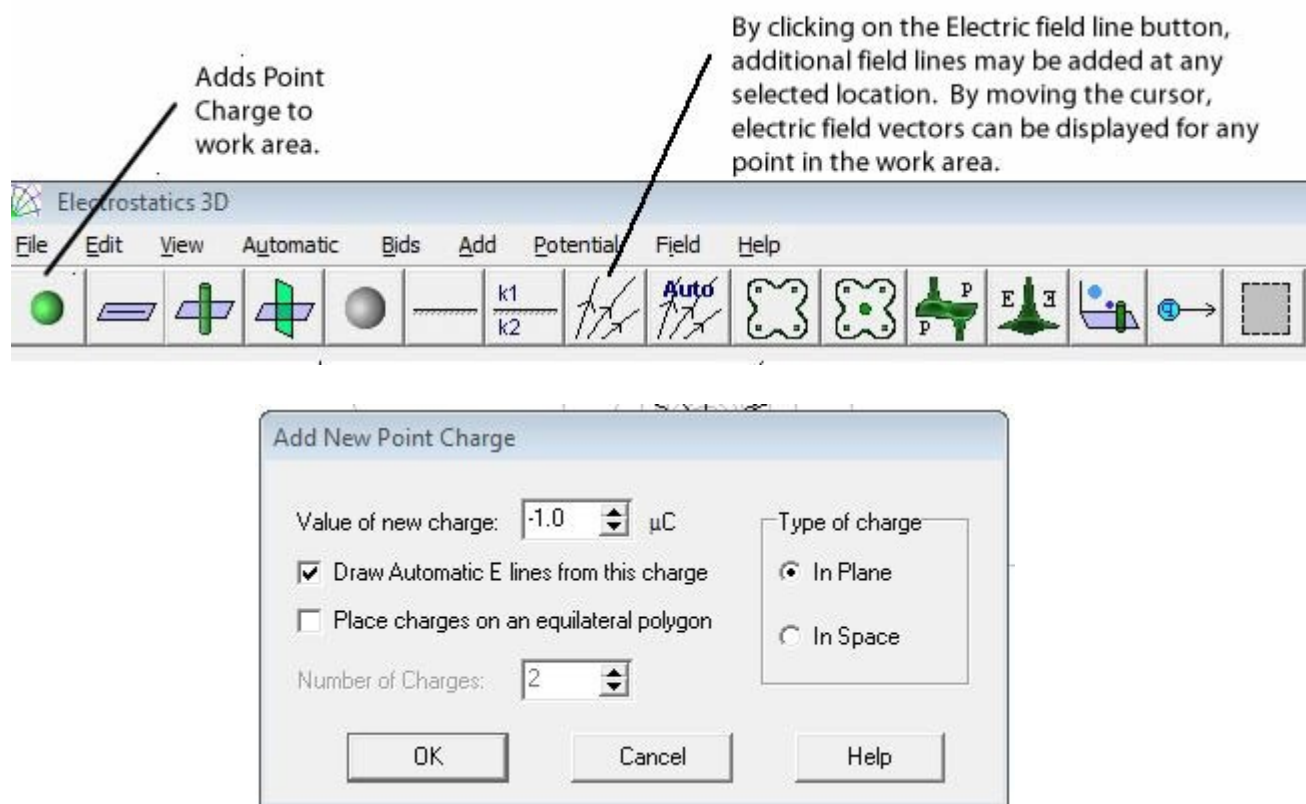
Adds Point Charge to work area.

By clicking on the Electric field line button, additional field lines may be added at any selected location. By moving the cursor, electric field vectors can be displayed for any point in the work area.

Electrostatics 3D

File Edit View Automatic Bids Add Potential Field Help

k1
k2

Auto

P
P

E E

Add New Point Charge

Value of new charge: -1.0 μC

Draw Automatic E lines from this charge

Place charges on an equilateral polygon

Number of Charges: 2

Type of charge

In Plane

In Space

OK

Cancel

Help